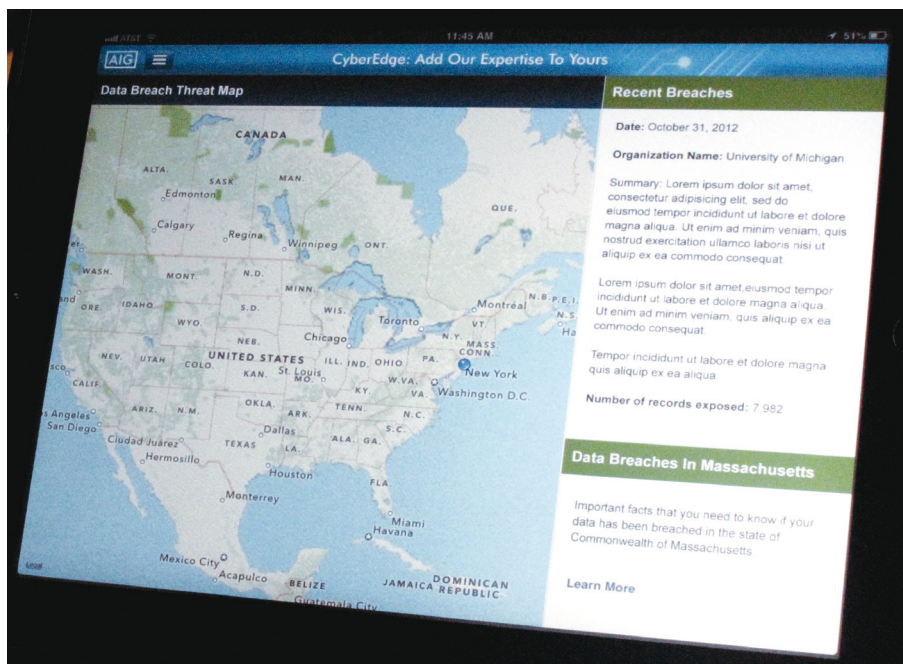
AT&T 11:45 AM 51%

AIG

CyberEdge: Add Our Expertise To Yours

Data Breach Threat Map

CANADA
ALTA.
SASK.
MAN.
Edmonton
Calgary
Regina
Winnipeg
ONT.
QUE.
WASH.
MONT.
N.D.
MINN.
ORE.
IDAHO
S.D.
WIS.
WYO.
NEB.
Chicago
Toronto
Montreal
N.B.
P.E.I.
N.S.
VT.
N.Y.
MASS.
CONN.
Ha
NEV.
UTAH
COLO.
UNITED STATES
ILL.
IND.
OHIO
PA.
New York
CALIF.
KAN.
St. Louis
MO.
W.VA.
VA.
Washington D.C.
KY.
Los Angeles
San Diego
ARIZ.
N.M.
OKLA.
ARK.
TENN.
N.C.
S.C.
Ciudad Juarez
Dallas
TEXAS
ALA.
GA.
LA.
Hermosillo
Houston
FLA.
Monterrey
Miami
Havana
Mexico City
Acapulco
BELIZE
JAMAICA
DOMINICAN REPUBLIC
Guatemala City
Legal

Recent Breaches

Date: October 31, 2012

Organization Name: University of Michigan

Summary: Lorem ipsum dolor sit amet, consectetur adipisicing elit, sed do eiusmod tempor incididunt ut labore et dolore magna aliqua. Ut enim ad minim veniam, quis nostrud exercitation ullamco laboris nisi ut aliquip ex ea commodo consequat.

Lorem ipsum dolor sit amet,eiusmod tempor incididunt ut labore et dolore magna aliqua. Ut enim ad minim veniam, quis aliquip ex ea commodo consequat.

Tempor incididunt ut labore et dolore magna quis aliquip ex ea aliqua.

Number of records exposed: 7,982

Data Breaches In Massachusetts

Important facts that you need to know if your data has been breached in the state of Commonwealth of Massachusetts

Learn More